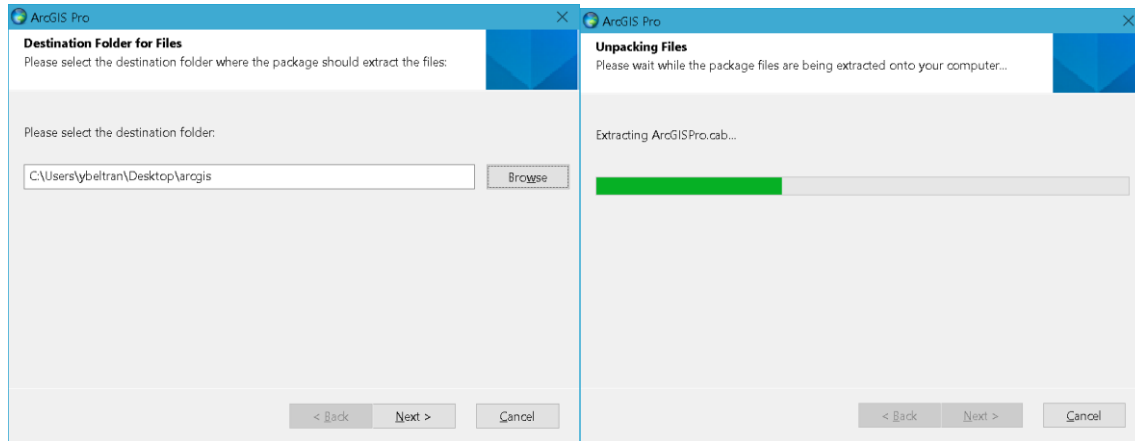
ArcGIS Pro

Destination Folder for Files
Please select the destination folder where the package should extract the files:

Please select the destination folder:

C:\Users\ybeltran\Desktop\arcgis

Browse

< Back

Next >

Cancel

ArcGIS Pro

Unpacking Files
Please wait while the package files are being extracted onto your computer...

Extracting ArcGISPro.cab...

< Back

Next >

Cancel